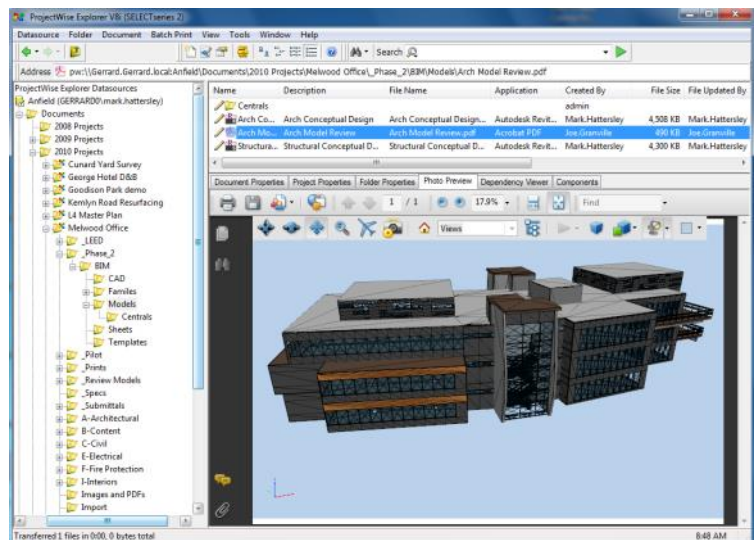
ProjectWise Explorer V8i (SELECTseries 2)

Datasource Folder Document Batch Print View Tools Window Help

Search

Address pw:\\Gerrard.Gerrard.local:Anfield\Documents\2010 Projects\Melwood Office\_Phase_2\BIM\Models\Arch Model Review.pdf

ProjectWise Explorer Datasources
Anfield (GERRARD\mark.hattersley)
Documents
2008 Projects
2009 Projects
2010 Projects
Cunard Yard Survey
George Hotel D&B
Goodison Park demo
Kemlyn Road Resurfacing
L4 Master Plan
Melwood Office
_LEED
_Phase_2
BIM
CAD
Families
Models
Centrals
Sheets
Templates
_Pilot
_Prints
_Review Models
_Specs
_Submittals
A-Architectural
B-Content
C-Civil
E-Electrical
F-Fire Protection
I-Interiors
Images and PDFs
Import

| Name | Description | File Name | Application | Created By | File Size | File Updated By |
|---|---|---|---|---|---|---|
| Centrals | | | | admin | | |
| Arch Co... | Arch Conceptual Design | Arch Conceptual Design... | Autodesk Revit... | Mark.Hattersley | 4,508 KB | Mark.Hattersley |
| Arch Mo... | Arch Model Review | Arch Model Review.pdf | Acrobat PDF | Joe.Granville | 490 KB | Joe.Granville |
| Structura... | Structural Conceptual D... | Structural Conceptual D... | Autodesk Revit... | Mark.Hattersley | 4,300 KB | Mark.Hattersley |

Document Properties | Project Properties | Folder Properties | Photo Preview | Dependency Viewer | Components

1 / 1 17.9% Find

Views

Transferred 1 files in 0:00, 0 bytes total

8:48 AM